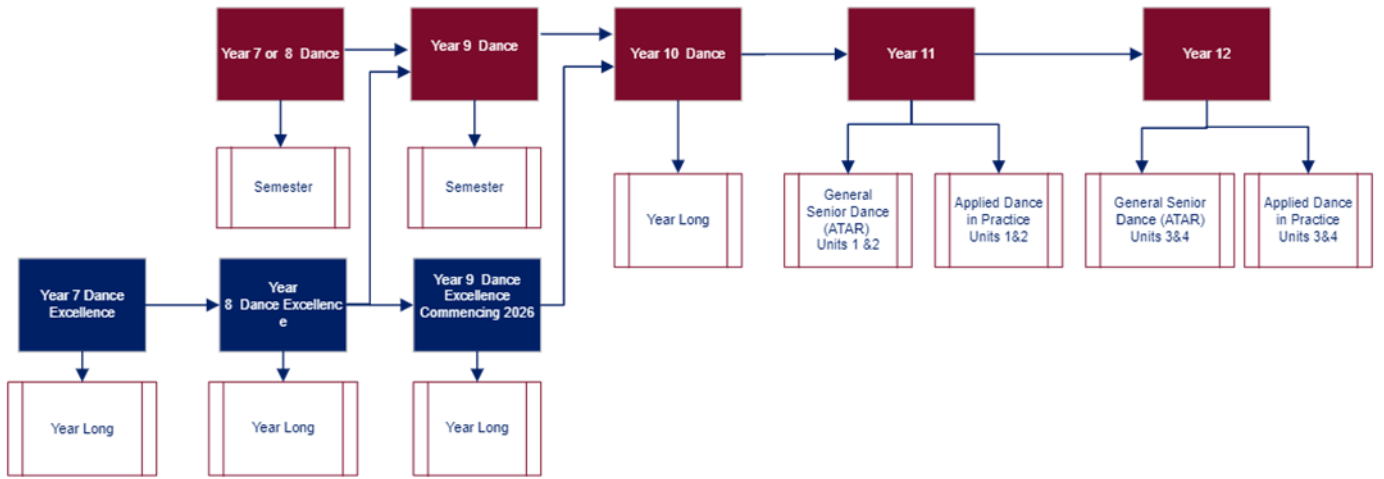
Year 7 or 8 Dance

Semester

Year 9 Dance

Semester

Year 10 Dance

Year Long

Year 11

General Senior Dance (ATAR) Units 1 &2

Applied Dance in Practice Units 1&2

Year 12

General Senior Dance (ATAR) Units 3&4

Applied Dance in Practice Units 3&4

Year 7 Dance Excellence

Year Long

Year 8 Dance Excellenc e

Year Long

Year 9 Dance Excellence Commencing 2026

Year Long